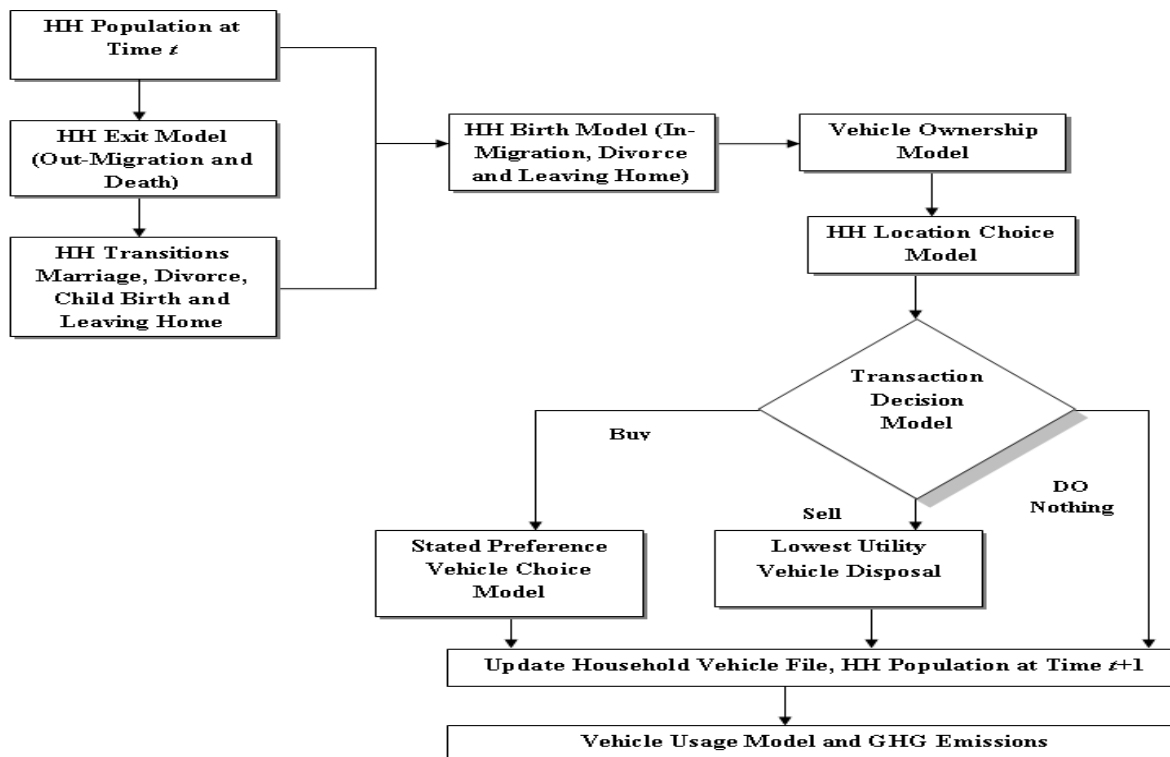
HH Population at Time $t$

HH Exit Model (Out-Migration and Death)

HH Transitions Marriage, Divorce, Child Birth and Leaving Home

HH Birth Model (In-Migration, Divorce and Leaving Home)

Vehicle Ownership Model

HH Location Choice Model

Transaction Decision Model

Buy

Sell

DO Nothing

Stated Preference Vehicle Choice Model

Lowest Utility Vehicle Disposal

Update Household Vehicle File, HH Population at Time $t$+1

Vehicle Usage Model and GHG Emissions